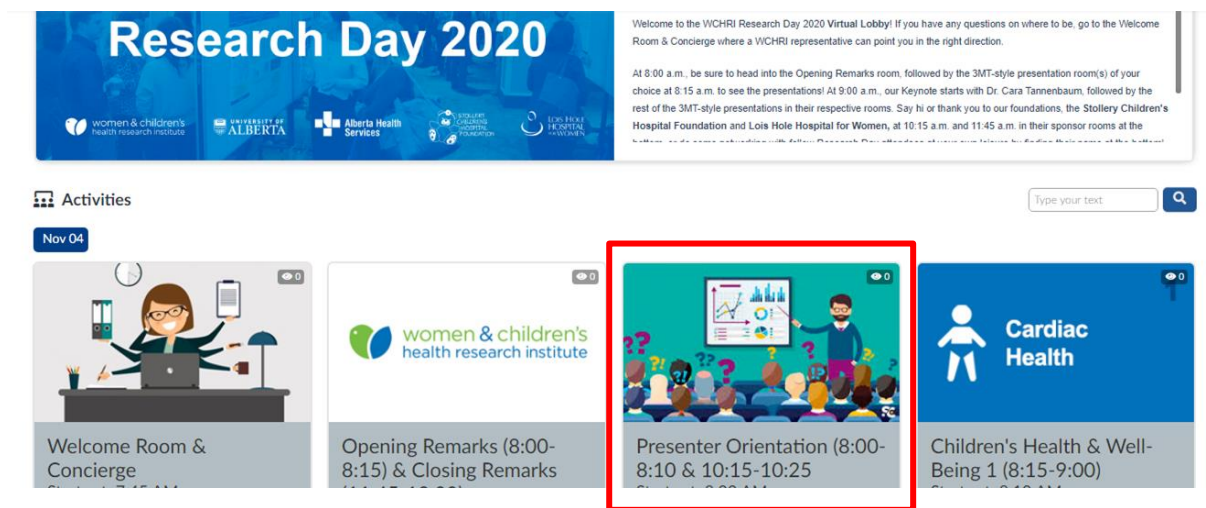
Research Day 2020

women & children's health research institute

UNIVERSITY OF ALBERTA

Alberta Health Services

STOLLERY CHILDREN'S HOSPITAL FOUNDATION

LOIS HOLE HOSPITAL FOR WOMEN

Welcome to the WCHRI Research Day 2020 **Virtual Lobby**! If you have any questions on where to be, go to the Welcome Room & Concierge where a WCHRI representative can point you in the right direction.

At 8:00 a.m., be sure to head into the Opening Remarks room, followed by the 3MT-style presentation room(s) of your choice at 8:15 a.m. to see the presentations! At 9:00 a.m., our Keynote starts with Dr. Cara Tannenbaum, followed by the rest of the 3MT-style presentations in their respective rooms. Say hi or thank you to our foundations, the **Stollery Children's Hospital Foundation** and **Lois Hole Hospital for Women,** at 10:15 a.m. and 11:45 a.m. in their sponsor rooms at the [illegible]

Activities

Type your text

Nov 04

0

0

0

0

Welcome Room & Concierge

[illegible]

women & children's health research institute

Opening Remarks (8:00-8:15) & Closing Remarks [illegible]

Presenter Orientation (8:00-8:10 & 10:15-10:25

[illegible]

Cardiac Health

Children's Health & Well-Being 1 (8:15-9:00)

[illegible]